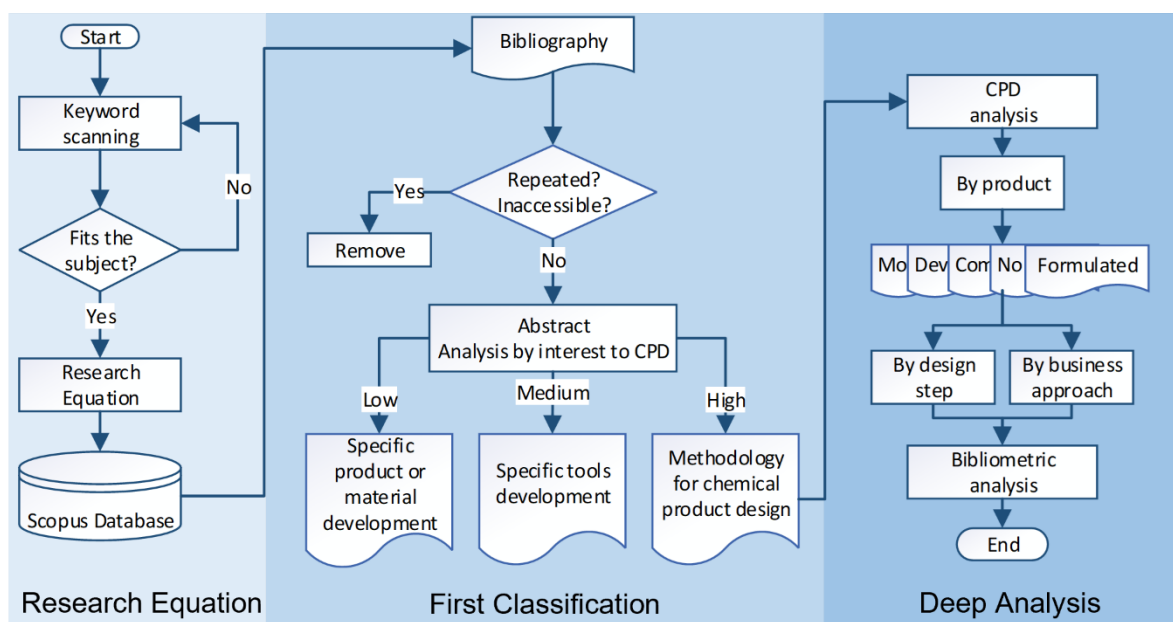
Start

Keyword scanning

No

Fits the subject?

Yes

Research Equation

Scopus Database

Research Equation

Bibliography

Yes

Repeated? Inaccessible?

Remove

No

Abstract
Analysis by interest to CPD

Low

Medium

High

Specific product or material development

Specific tools development

Methodology for chemical product design

First Classification

CPD analysis

By product

Mo

Dev

Com

No

Formulated

By design step

By business approach

Bibliometric analysis

End

Deep Analysis